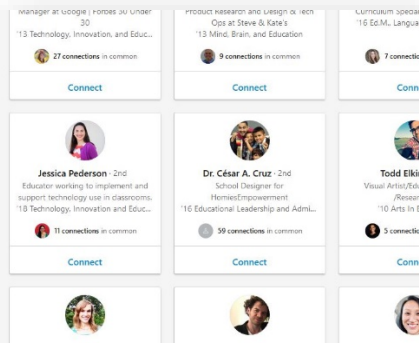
Manager at Google | Forbes 30 Under 30
'13 Technology, Innovation, and Educ...
27 connections in common
Connect

Product Research and Design & Tech Ops at Steve & Kate's
'13 Mind, Brain, and Education
9 connections in common
Connect

Curriculum Speci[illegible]
'16 Ed.M., Langua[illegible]
7 connectio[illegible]
Conn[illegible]

Jessica Pederson · 2nd
Educator working to implement and support technology use in classrooms.
'18 Technology, Innovation and Educ...
11 connections in common
Connect

Dr. César A. Cruz · 2nd
School Designer for HomiesEmpowerment
'16 Educational Leadership and Admi...
59 connections in common
Connect

Todd Elki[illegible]
Visual Artist/Edu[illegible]
/Resear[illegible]
'10 Arts In E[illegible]
5 connecti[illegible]
Conn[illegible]